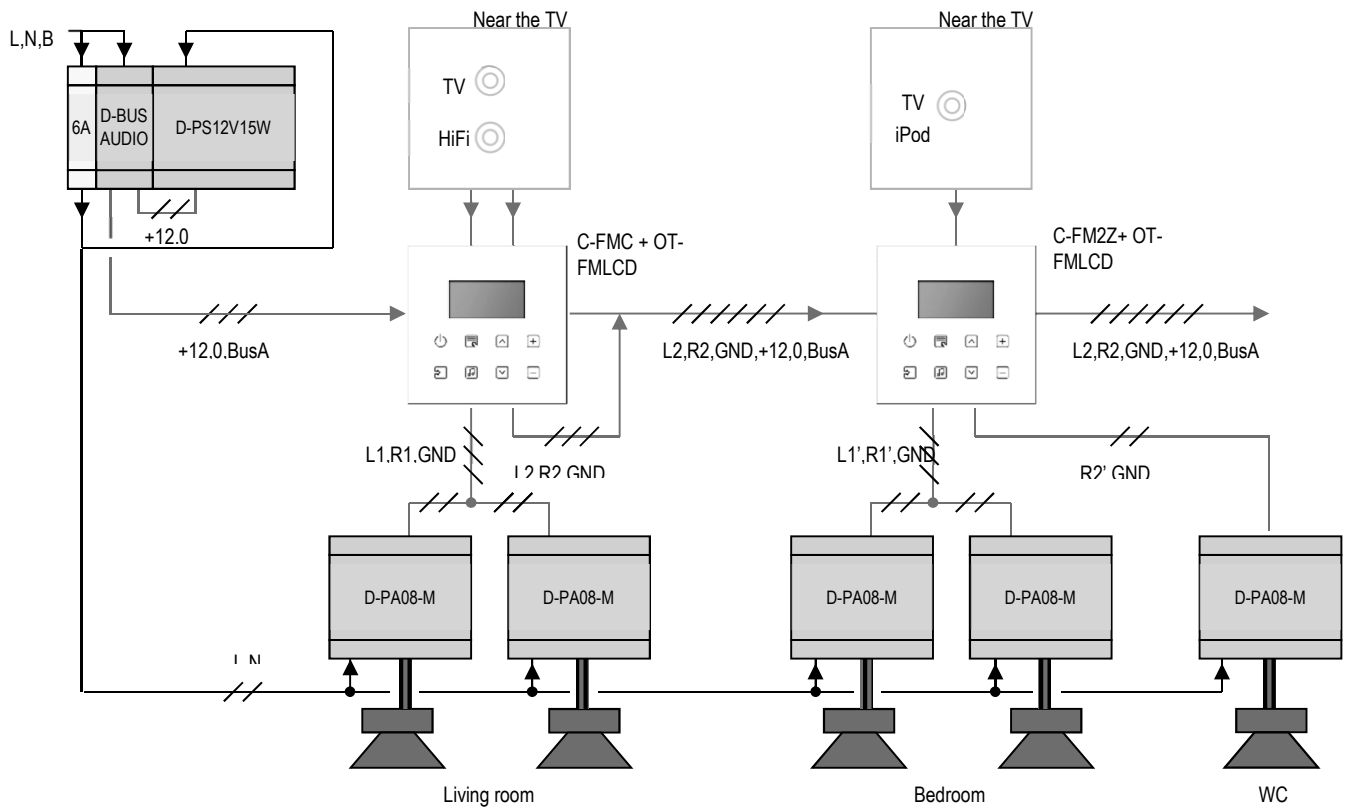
L,N,B

6A

D-BUS AUDIO

D-PS12V15W

+12.0

Near the TV

TV

HiFi

C-FMC + OT-FMLCD

+12.0.BusA

L2,R2,GND,+12,0,BusA

L1,R1,GND

L2,R2,GND

Near the TV

TV

iPod

C-FM2Z+ OT-FMLCD

L2,R2,GND,+12,0,BusA

L1',R1',GND

R2',GND

D-PA08-M

D-PA08-M

D-PA08-M

D-PA08-M

D-PA08-M

L,N

Living room

Bedroom

WC